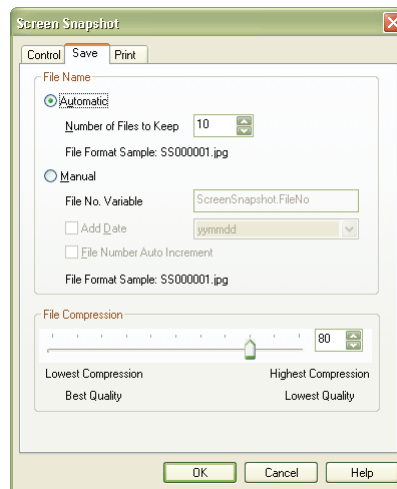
Screen Snapshot

Control Save Print

File Name

Automatic

Number of Files to Keep 10

File Format Sample: SS000001.jpg

Manual

File No. Variable ScreenSnapshot.FileNo

Add Date yymmdd

File Number Auto Increment

File Format Sample: SS000001.jpg

File Compression

80

Lowest Compression

Highest Compression

Best Quality

Lowest Quality

OK Cancel Help